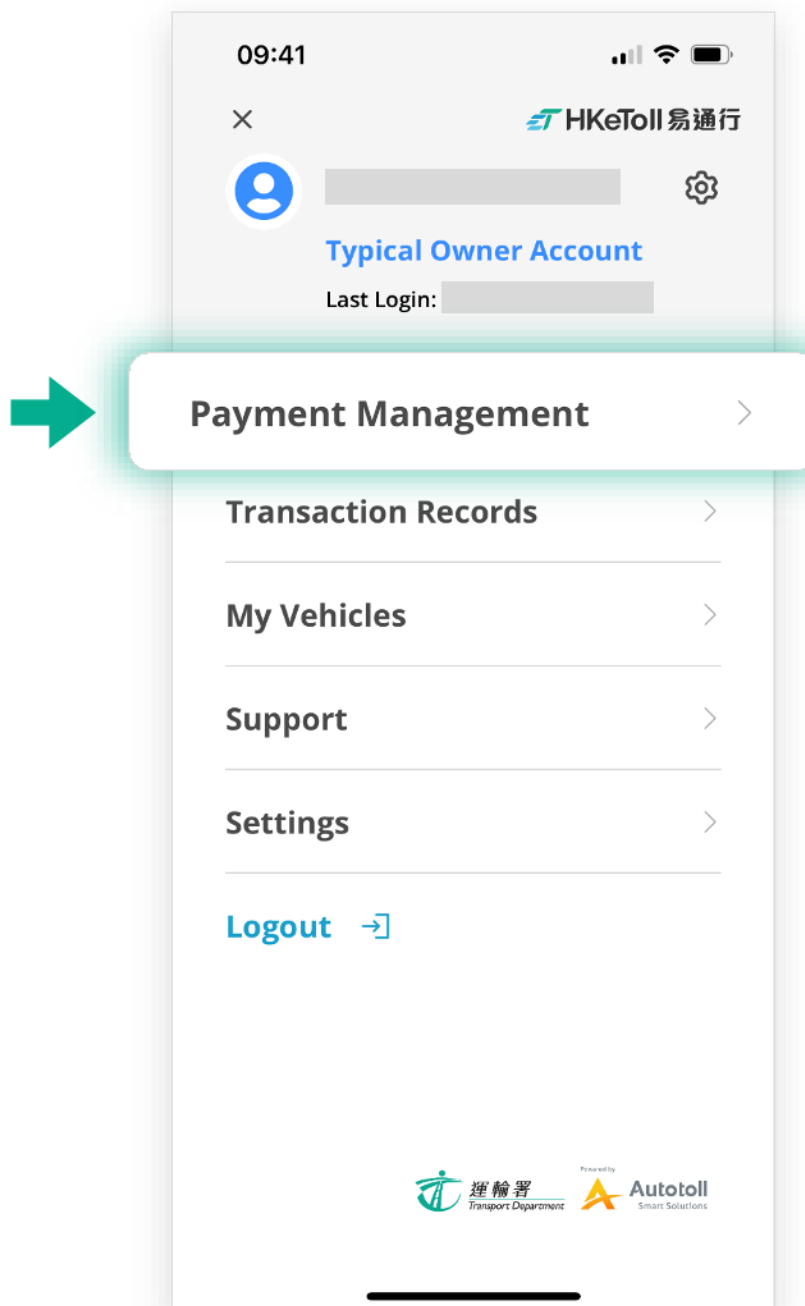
09:41

×

HKeToll 易通行

Typical Owner Account

Last Login:

Payment Management

Transaction Records

My Vehicles

Support

Settings

Logout

運輸署
Transport Department

Powered by
Autotoll
Smart Solutions